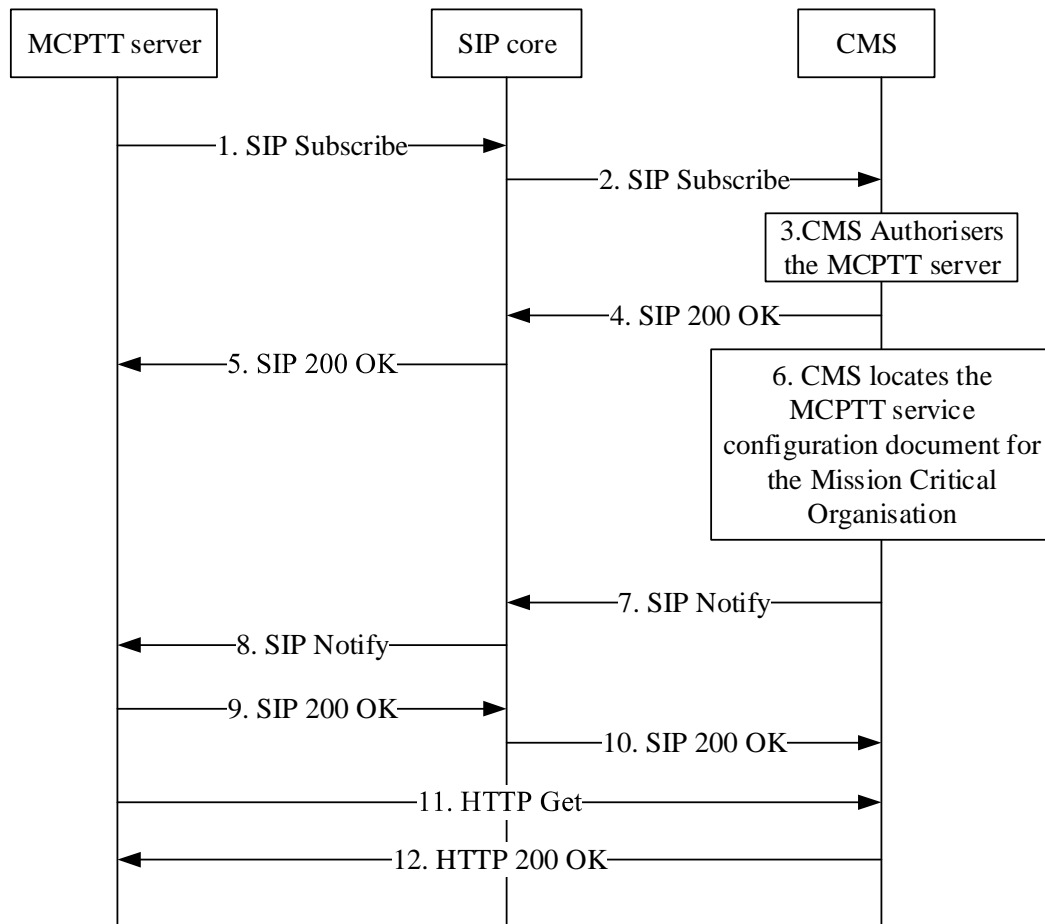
MCPTT server

SIP core

CMS

1. SIP Subscribe

2. SIP Subscribe

3.CMS Authorisers the MCPTT server

4. SIP 200 OK

5. SIP 200 OK

6. CMS locates the MCPTT service configuration document for the Mission Critical Organisation

7. SIP Notify

8. SIP Notify

9. SIP 200 OK

10. SIP 200 OK

11. HTTP Get

12. HTTP 200 OK